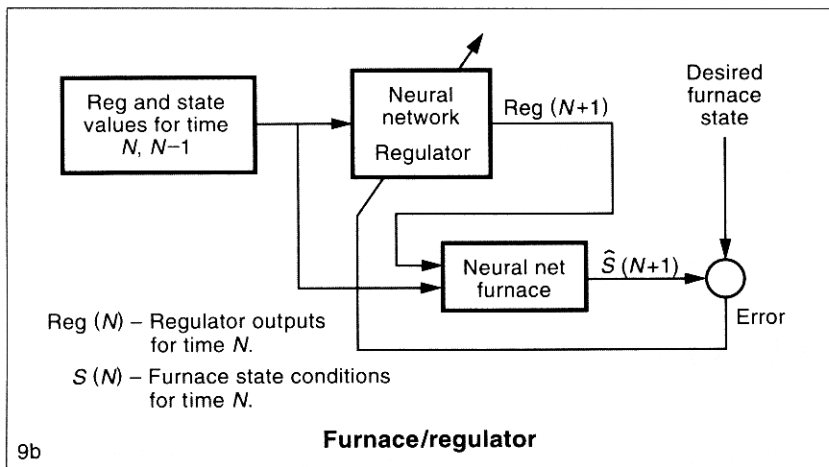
Reg and state values for time $N$, $N-1$

Neural network

Regulator

Reg $(N+1)$

Desired furnace state

Neural net furnace

$\hat{S}\,(N+1)$

Error

Reg $(N)$ – Regulator outputs for time $N$.

$S\,(N)$ – Furnace state conditions for time $N$.

9b

**Furnace/regulator**